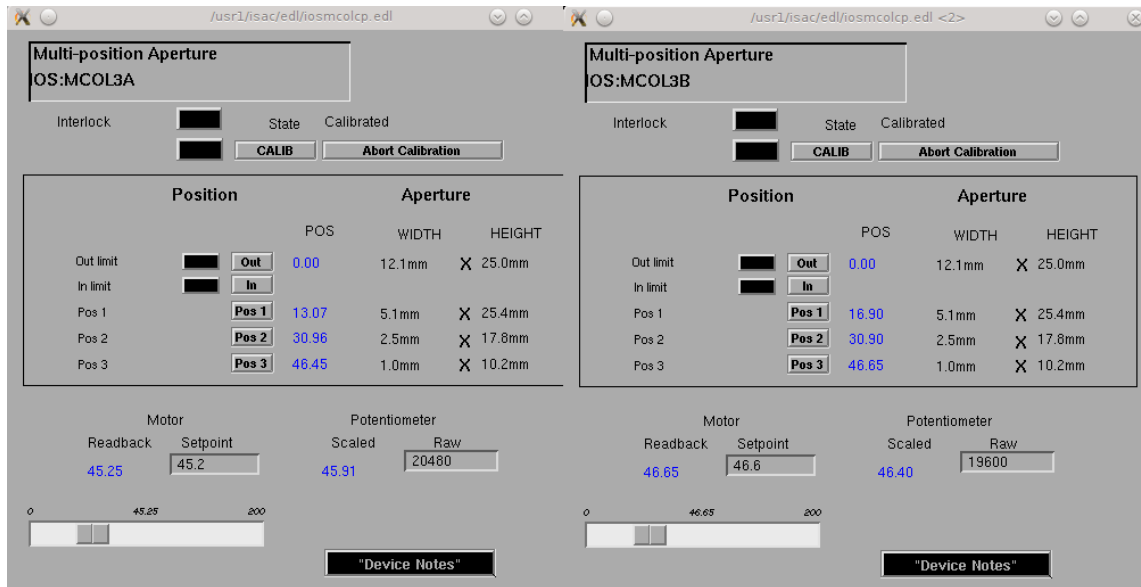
/usr1/isac/edl/iosmcolcp.edl

Multi-position Aperture
IOS:MCOL3A

Interlock
State Calibrated
CALIB Abort Calibration

Position Aperture

POS WIDTH HEIGHT

| | | POS | WIDTH | | HEIGHT |
|---|---|---|---|---|---|
| Out limit | Out | 0.00 | 12.1mm | X | 25.0mm |
| In limit | In | | | | |
| Pos 1 | Pos 1 | 13.07 | 5.1mm | X | 25.4mm |
| Pos 2 | Pos 2 | 30.96 | 2.5mm | X | 17.8mm |
| Pos 3 | Pos 3 | 46.45 | 1.0mm | X | 10.2mm |

Motor
Readback Setpoint
45.25 45.2

Potentiometer
Scaled Raw
45.91 20480

0 45.25 200

"Device Notes"

/usr1/isac/edl/iosmcolcp.edl <2>

Multi-position Aperture
IOS:MCOL3B

Interlock
State Calibrated
CALIB Abort Calibration

Position Aperture

| | | POS | WIDTH | | HEIGHT |
|---|---|---|---|---|---|
| Out limit | Out | 0.00 | 12.1mm | X | 25.0mm |
| In limit | In | | | | |
| Pos 1 | Pos 1 | 16.90 | 5.1mm | X | 25.4mm |
| Pos 2 | Pos 2 | 30.90 | 2.5mm | X | 17.8mm |
| Pos 3 | Pos 3 | 46.65 | 1.0mm | X | 10.2mm |

Motor
Readback Setpoint
46.65 46.6

Potentiometer
Scaled Raw
46.40 19600

0 46.65 200

"Device Notes"